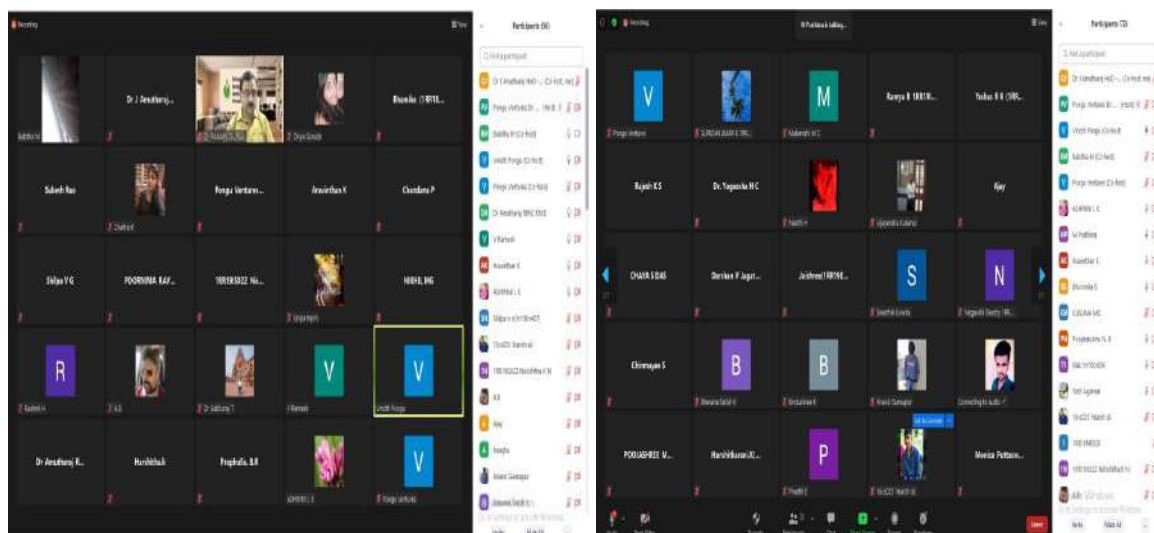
Participants (66)

Dr J Amutharaj...

Bhumika (1RR18...

Subash Rao

Pongu Ventures...

Aravinthan K

Chandana P

Shilpa V G

POORNIMA RAY...

1RR18CS022 Ni...

NIKHIL ING

R

V

V

Dr Amutharaj R...

Harshitha.k

Prapholla. B.R

V

Participants (73)

V

M

Ramya E 1RR18...

Yashas B K (1RR...

Rajesh K S

Dr. Yogeesha H C

Ajay

CHAYA S DAS

Darshan V Jagat...

Jaishree(1RR18...

S

N

Chinmayee S

B

B

POOJASHREE M...

Harshithanair(JC...

P

Monica Puttaso...